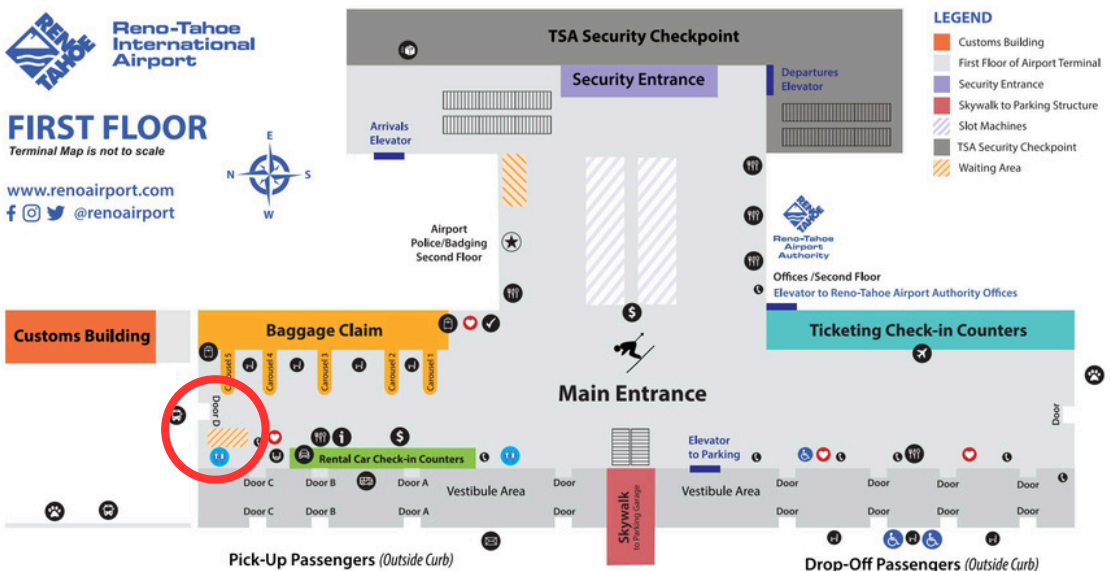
RENO TAHOE
Reno-Tahoe International Airport

FIRST FLOOR
Terminal Map is not to scale

www.renoairport.com
@renoairport

E
N
S
W

TSA Security Checkpoint
Security Entrance
Departures Elevator
Arrivals Elevator

LEGEND
Customs Building
First Floor of Airport Terminal
Security Entrance
Skywalk to Parking Structure
Slot Machines
TSA Security Checkpoint
Waiting Area

Airport Police/Badging Second Floor

RENO TAHOE
Reno-Tahoe Airport Authority
Offices /Second Floor
Elevator to Reno-Tahoe Airport Authority Offices

Customs Building
Baggage Claim
Carousel 5
Carousel 4
Carousel 3
Carousel 2
Carousel 1
Ticketing Check-in Counters
Main Entrance
Door D
Door
Rental Car Check-in Counters
Elevator to Parking
Door C
Door B
Door A
Vestibule Area
Door
Skywalk to Parking Garage
Door
Vestibule Area
Door
Door
Door
Door
Door C
Door B
Door A
Door
Door

Pick-Up Passengers (Outside Curb)
Drop-Off Passengers (Outside Curb)